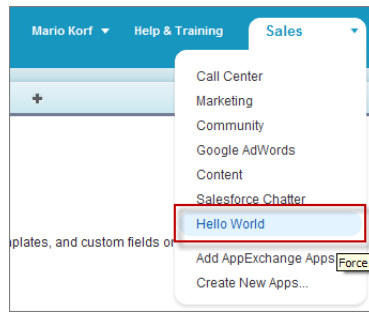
Mario Korf ▼ Help & Training Sales ▼

+

Call Center
Marketing
Community
Google AdWords
Content
Salesforce Chatter
Hello World
Add AppExchange Apps
Create New Apps...

nplates, and custom fields or

Force